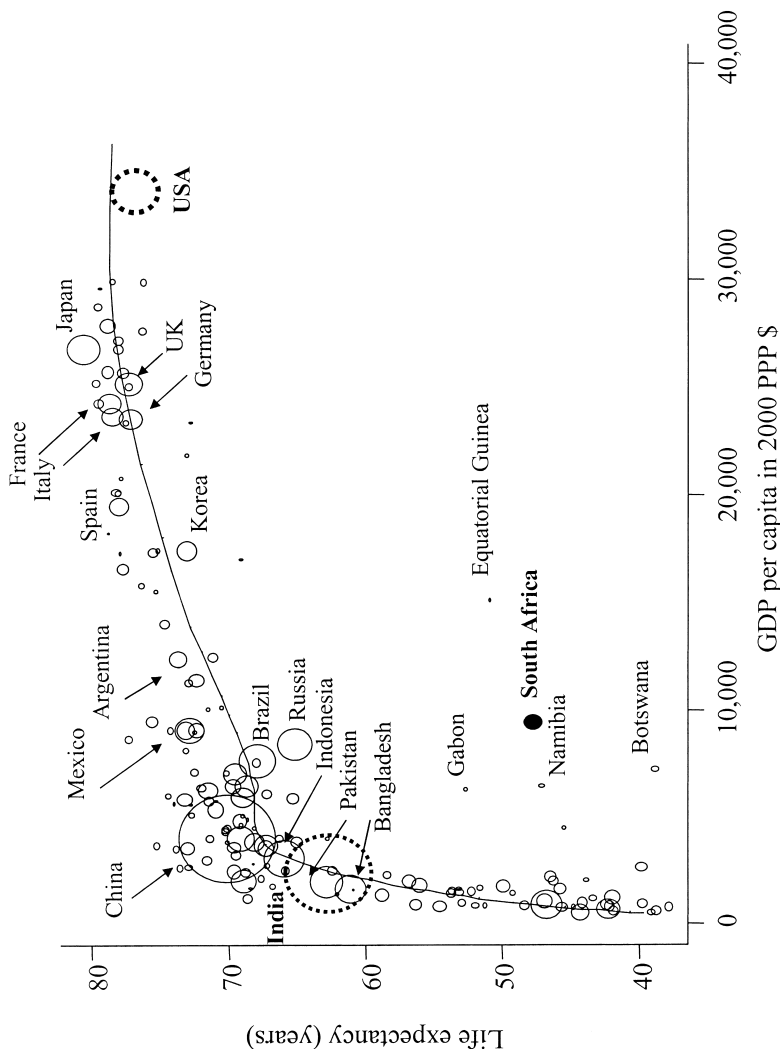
Life expectancy (years)

80
70
60
50
40

0
10,000
20,000
30,000
40,000

GDP per capita in 2000 PPP $

China
Mexico
Argentina
Brazil
Russia
Indonesia
Pakistan
Bangladesh
India
Gabon
Namibia
South Africa
Botswana
Equatorial Guinea
Spain
Korea
France
Italy
Germany
UK
Japan
USA